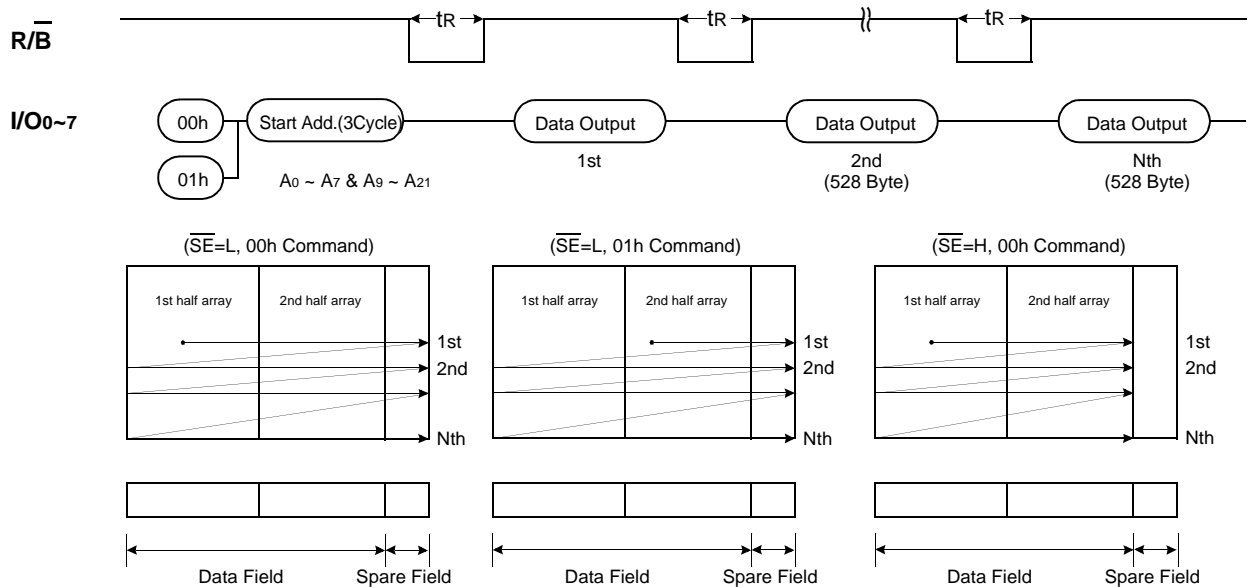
$R/\overline{B}$

$t_R$ $t_R$ $t_R$

I/O$_{0\sim7}$

00h

01h

Start Add.(3Cycle)

$A_0 \sim A_7$ & $A_9 \sim A_{21}$

Data Output

1st

Data Output

2nd
(528 Byte)

Data Output

Nth
(528 Byte)

($\overline{SE}$=L, 00h Command)

1st half array 2nd half array

1st
2nd
Nth

Data Field Spare Field

($\overline{SE}$=L, 01h Command)

1st half array 2nd half array

1st
2nd
Nth

Data Field Spare Field

($\overline{SE}$=H, 00h Command)

1st half array 2nd half array

1st
2nd
Nth

Data Field Spare Field